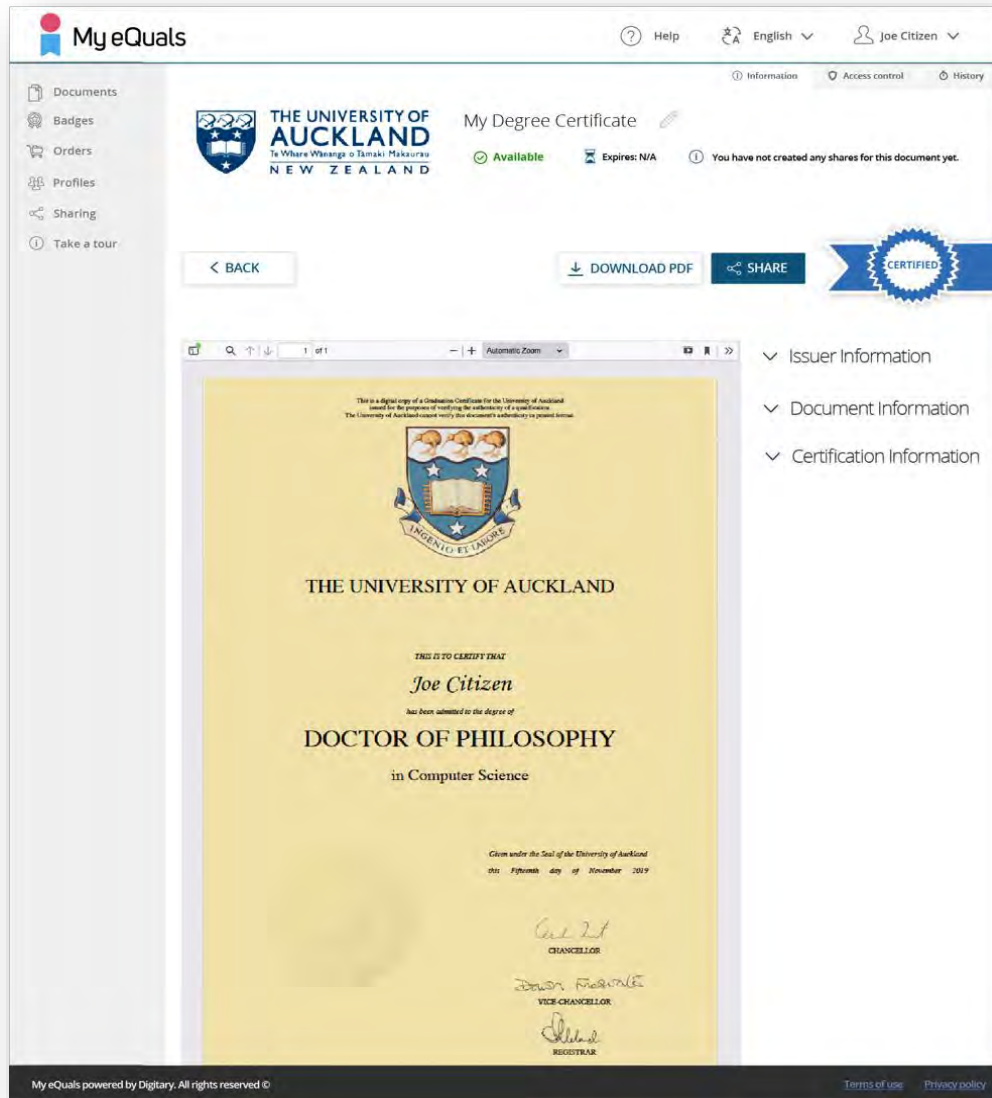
My eQuals

Help English Joe Citizen

Documents
Badges
Orders
Profiles
Sharing
Take a tour

Information Access control History

THE UNIVERSITY OF AUCKLAND
Te Whare Wānanga o Tāmaki Makaurau
NEW ZEALAND

My Degree Certificate

Available Expires: N/A You have not created any shares for this document yet.

< BACK DOWNLOAD PDF SHARE CERTIFIED

1 of 1 Automatic Zoom

This is a digital copy of a Graduation Certificate for the University of Auckland issued for the purposes of verifying the authenticity of a qualification. The University of Auckland cannot verify this document's authenticity in printed format.

INGENIO ET LABORE

THE UNIVERSITY OF AUCKLAND

THIS IS TO CERTIFY THAT

Joe Citizen

has been admitted to the degree of

DOCTOR OF PHILOSOPHY

in Computer Science

Given under the Seal of the University of Auckland
this Fifteenth day of November 2019

CHANCELLOR

VICE-CHANCELLOR

REGISTRAR

Issuer Information

Document Information

Certification Information

My eQuals powered by Digitary. All rights reserved ©

Terms of use Privacy policy